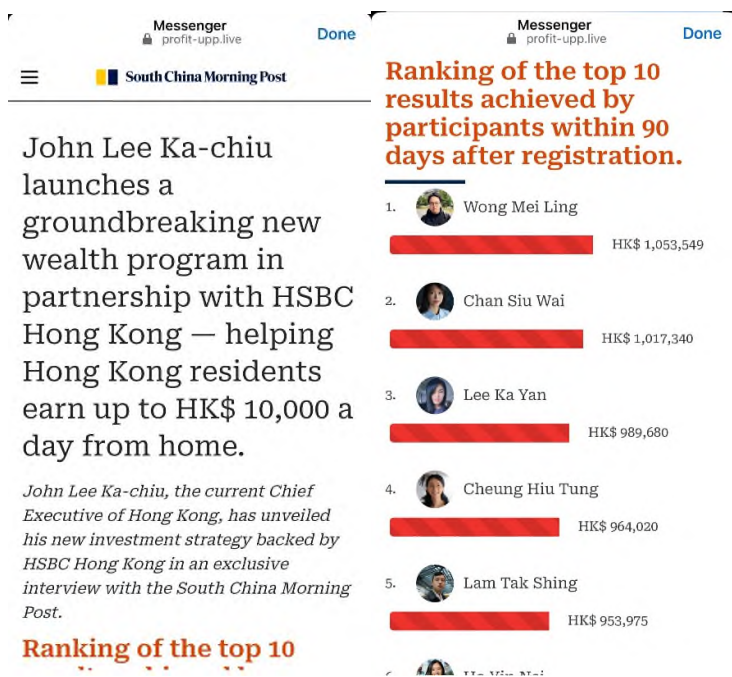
Messenger
profit-upp.live
Done

South China Morning Post

John Lee Ka-chiu launches a groundbreaking new wealth program in partnership with HSBC Hong Kong — helping Hong Kong residents earn up to HK$ 10,000 a day from home.

John Lee Ka-chiu, the current Chief Executive of Hong Kong, has unveiled his new investment strategy backed by HSBC Hong Kong in an exclusive interview with the South China Morning Post.

Ranking of the top 10 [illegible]

Messenger
profit-upp.live
Done

Ranking of the top 10 results achieved by participants within 90 days after registration.

1. Wong Mei Ling
HK$ 1,053,549

2. Chan Siu Wai
HK$ 1,017,340

3. Lee Ka Yan
HK$ 989,680

4. Cheung Hiu Tung
HK$ 964,020

5. Lam Tak Shing
HK$ 953,975

6. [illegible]